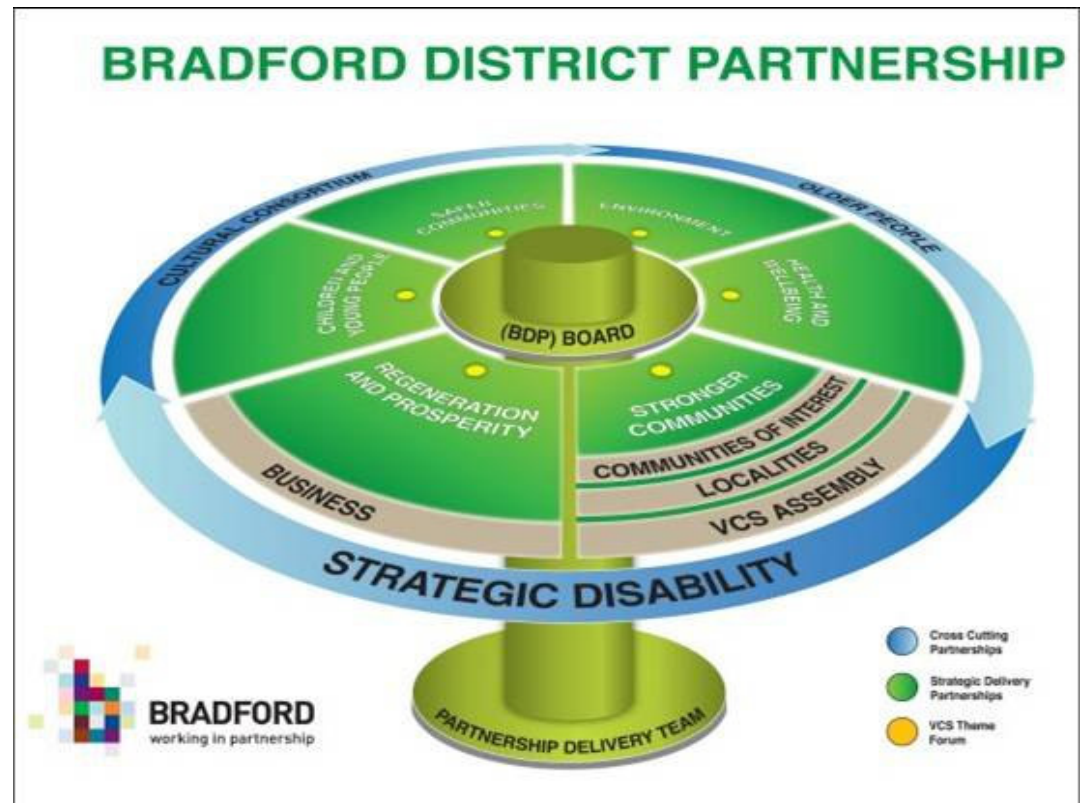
BRADFORD DISTRICT PARTNERSHIP

CULTURAL CONSORTIUM

OLDER PEOPLE

SAFER COMMUNITIES

ENVIRONMENT

CHILDREN AND YOUNG PEOPLE

HEALTH AND WELLBEING

(BDP) BOARD

REGENERATION AND PROSPERITY

STRONGER COMMUNITIES

COMMUNITIES OF INTEREST

LOCALITIES

VCS ASSEMBLY

BUSINESS

STRATEGIC DISABILITY

PARTNERSHIP DELIVERY TEAM

BRADFORD
working in partnership

Cross Cutting Partnerships

Strategic Delivery Partnerships

VCS Theme Forum